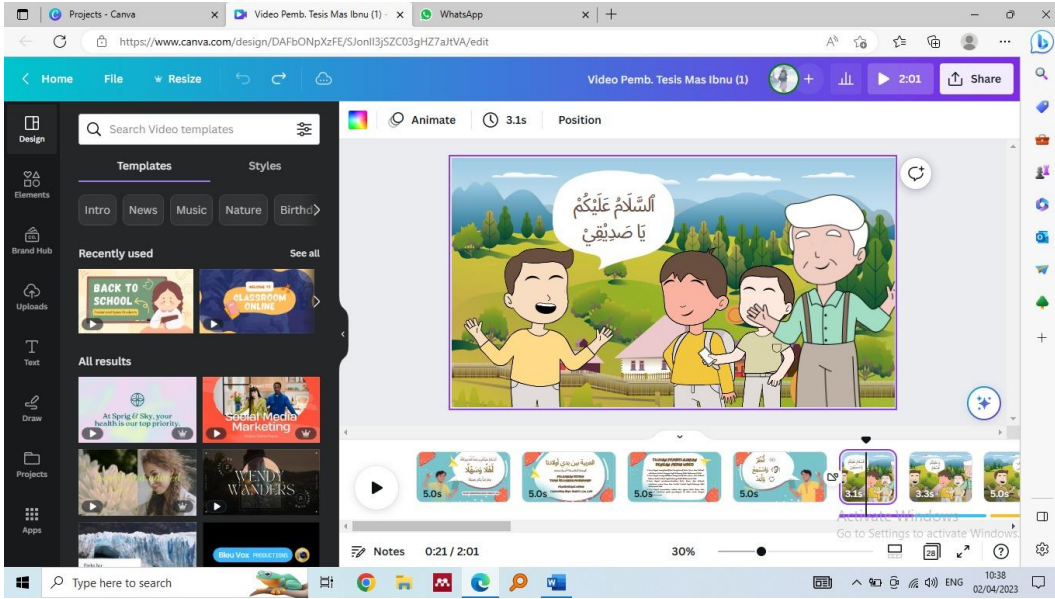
Projects - Canva
Video Pemb. Tesis Mas Ibnu (1) -
WhatsApp
https://www.canva.com/design/DAFbONpXzFE/SJonlI3jSZC03gHZ7aJtVA/edit

Home File Resize
Video Pemb. Tesis Mas Ibnu (1)
2:01
Share

Design
Elements
Brand Hub
Uploads
Text
Draw
Projects
Apps

Search Video templates
Templates
Styles
Intro News Music Nature Birthd
Recently used
See all
BACK TO SCHOOL
CLASSROOM ONLINE
All results
At Sprig & Sky, your health is our top priority.
Social Media Marketing
WENDY WANDERS
Bleu Vox

Animate
3.1s
Position

اَلسَّلَامُ عَلَيْكُمْ
يَا صَدِيْقِيْ

5.0s
5.0s
5.0s
5.0s
3.1s
3.3s
5.0s

Notes
0:21 / 2:01
30%
28

Activate Windows
Go to Settings to activate Windows.

Type here to search
ENG
10:38
02/04/2023